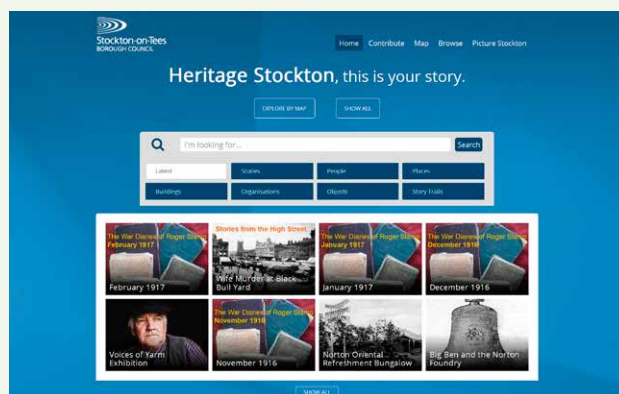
Stockton-on-Tees
BOROUGH COUNCIL

Home Contribute Map Browse Picture Stockton

Heritage Stockton, this is your story.

EXPLORE BY MAP SHOW ALL

I'm looking for... Search

Latest Stories People Places
Buildings Organisations Objects Story Trails

The War Diaries of Roger Stang
February 1917
February 1917

Stories from the High Street
Wife Murder at Black Bull Yard

The War Diaries of Roger Stang
January 1917
January 1917

The War Diaries of Roger Stang
December 1916
December 1916

Voices of Yarm Exhibition

The War Diaries of Roger Stang
November 1916
November 1916

Norton Oriental Refreshment Bungalow

Big Ben and the Norton Foundry

SHOW ALL